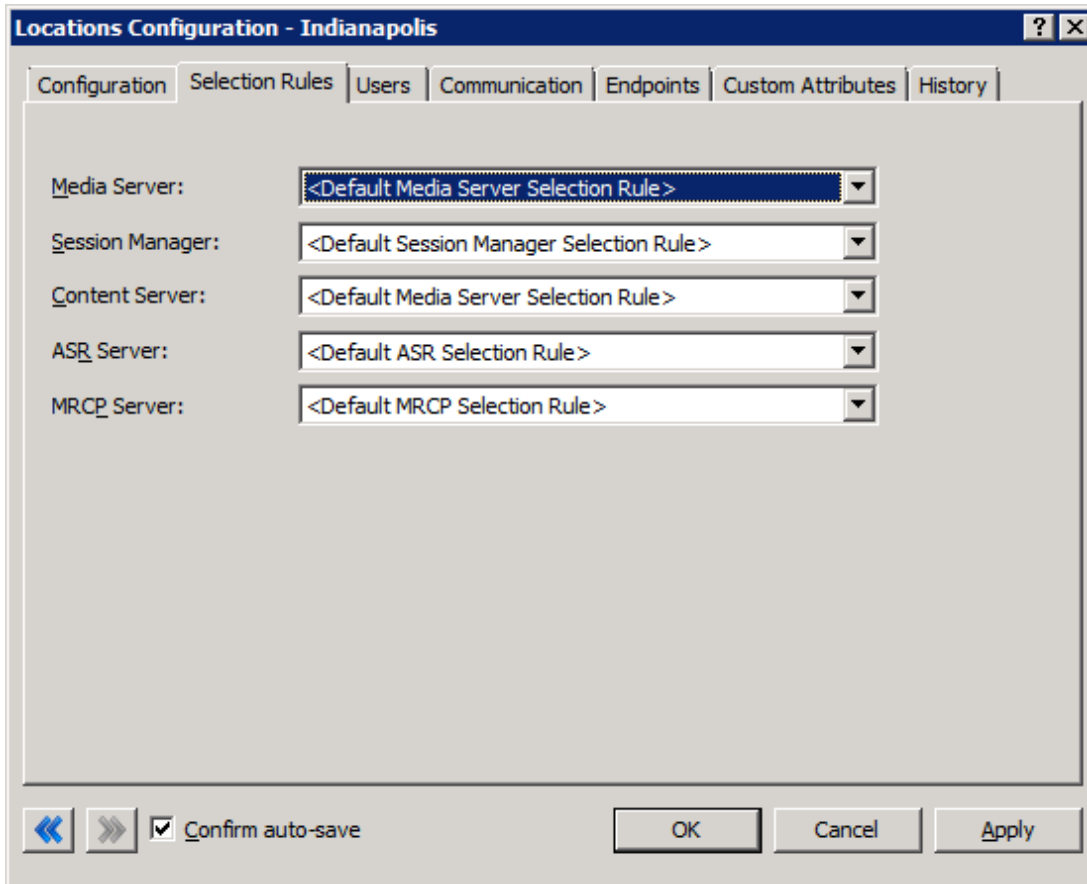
Locations Configuration - Indianapolis

? X

Configuration | Selection Rules | Users | Communication | Endpoints | Custom Attributes | History

Media Server: <Default Media Server Selection Rule>

Session Manager: <Default Session Manager Selection Rule>

Content Server: <Default Media Server Selection Rule>

ASR Server: <Default ASR Selection Rule>

MRCP Server: <Default MRCP Selection Rule>

Confirm auto-save

OK

Cancel

Apply